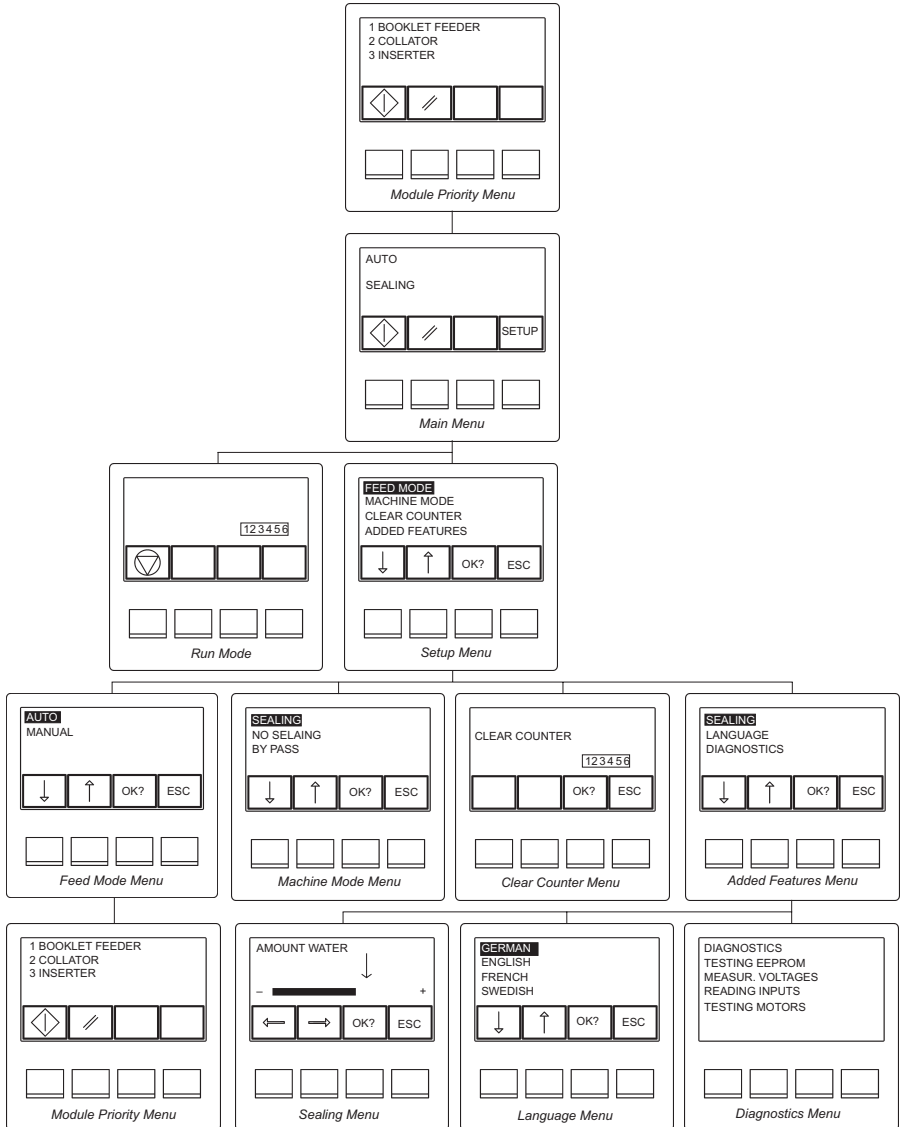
1 BOOKLET FEEDER
2 COLLATOR
3 INSERTER

Module Priority Menu

AUTO

SEALING

SETUP

Main Menu

123456

Run Mode

FEED MODE
MACHINE MODE
CLEAR COUNTER
ADDED FEATURES

OK? ESC

Setup Menu

AUTO
MANUAL

OK? ESC

Feed Mode Menu

SEALING
NO SELAING
BY PASS

OK? ESC

Machine Mode Menu

CLEAR COUNTER

123456

OK? ESC

Clear Counter Menu

SEALING
LANGUAGE
DIAGNOSTICS

OK? ESC

Added Features Menu

1 BOOKLET FEEDER
2 COLLATOR
3 INSERTER

Module Priority Menu

AMOUNT WATER

– +

OK? ESC

Sealing Menu

GERMAN
ENGLISH
FRENCH
SWEDISH

OK? ESC

Language Menu

DIAGNOSTICS
TESTING EEPROM
MEASUR. VOLTAGES
READING INPUTS
TESTING MOTORS

Diagnostics Menu